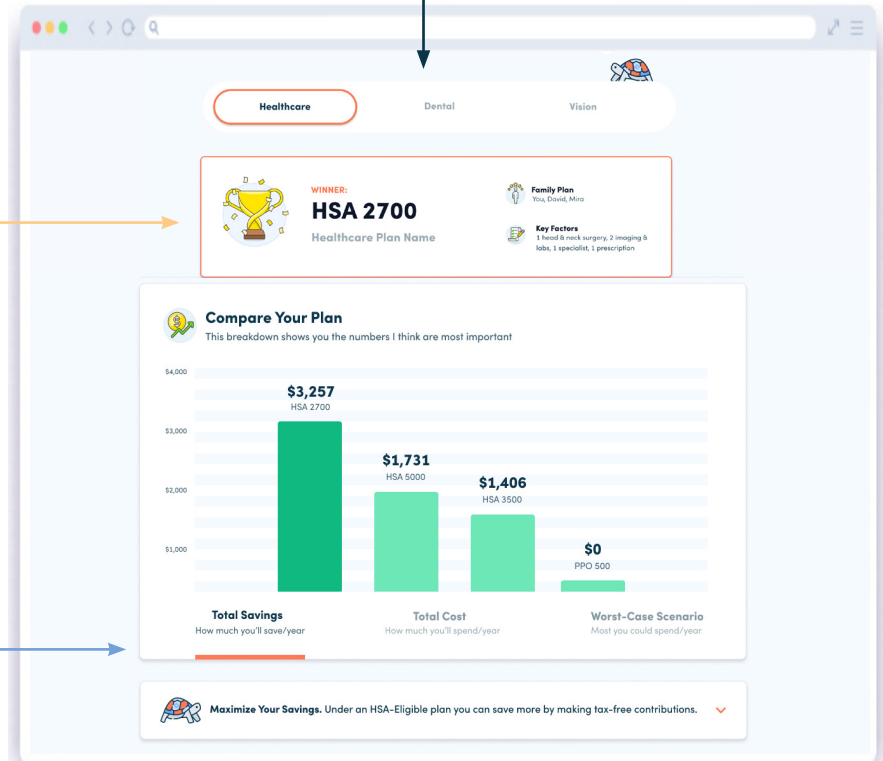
Healthcare

Dental

Vision

WINNER:

HSA 2700

Healthcare Plan Name

Family Plan
You, David, Mira

Key Factors
1 head & neck surgery, 2 imaging & labs, 1 specialist, 1 prescription

Compare Your Plan

This breakdown shows you the numbers I think are most important

| | |
|---|---|
| $4,000 | |
| $3,000 | |
| $2,000 | |
| $1,000 | |

$3,257
HSA 2700

$1,731
HSA 5000

$1,406
HSA 3500

$0
PPO 500

Total Savings
How much you'll save/year

Total Cost
How much you'll spend/year

Worst-Case Scenario
Most you could spend/year

Maximize Your Savings. Under an HSA-Eligible plan you can save more by making tax-free contributions.